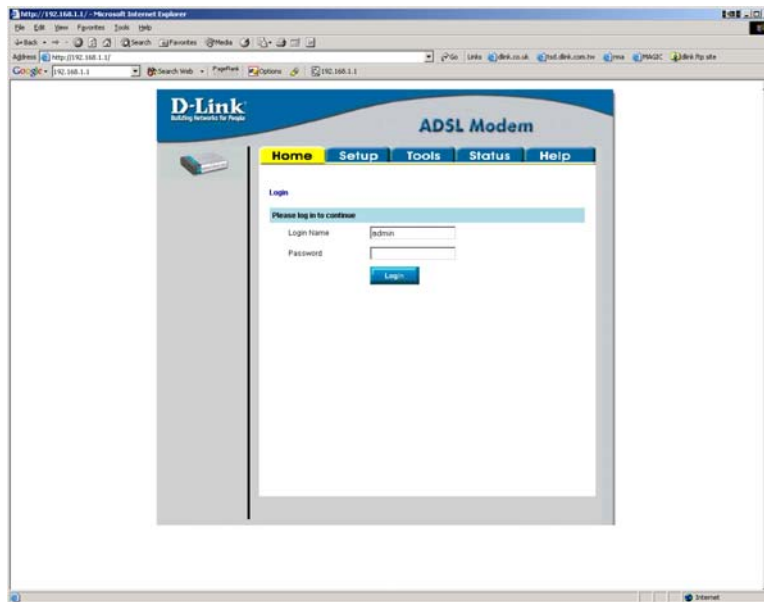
http://192.168.1.1/ - Microsoft Internet Explorer

File Edit View Favorites Tools Help

Back Search Favorites Media

Address http://192.168.1.1/

Go Links dlink.co.uk tsd.dlink.com.tw msa MAGIC dlink ftp site

Google 192.168.1.1 Search Web PageRank Options 192.168.1.1

D-Link
Building Networks for People

ADSL Modem

Home Setup Tools Status Help

Login

Please log in to continue

Login Name admin

Password

Login

Internet